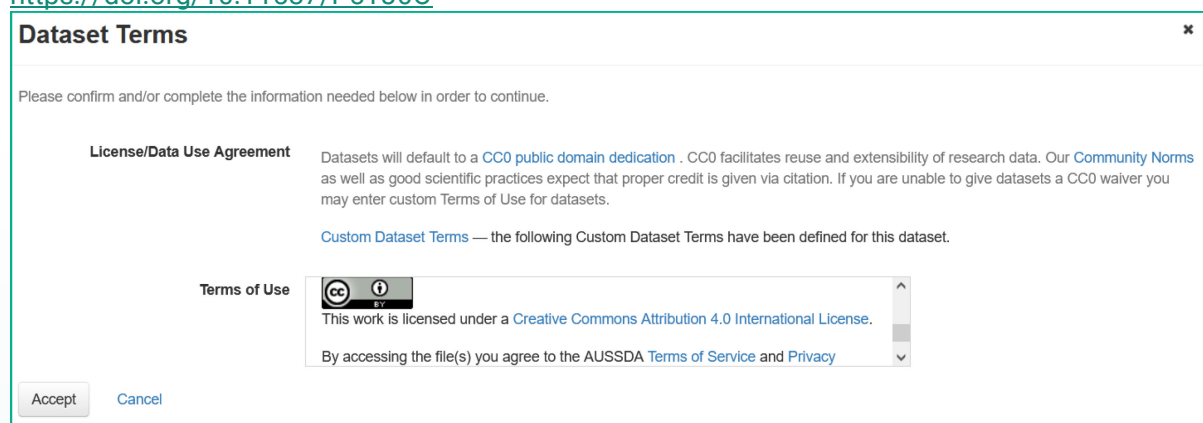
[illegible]

Dataset Terms

×

Please confirm and/or complete the information needed below in order to continue.

License/Data Use Agreement

Datasets will default to a CC0 public domain dedication . CC0 facilitates reuse and extensibility of research data. Our Community Norms as well as good scientific practices expect that proper credit is given via citation. If you are unable to give datasets a CC0 waiver you may enter custom Terms of Use for datasets.

Custom Dataset Terms — the following Custom Dataset Terms have been defined for this dataset.

Terms of Use

cc BY

This work is licensed under a Creative Commons Attribution 4.0 International License.

By accessing the file(s) you agree to the AUSSDA Terms of Service and Privacy

Accept Cancel